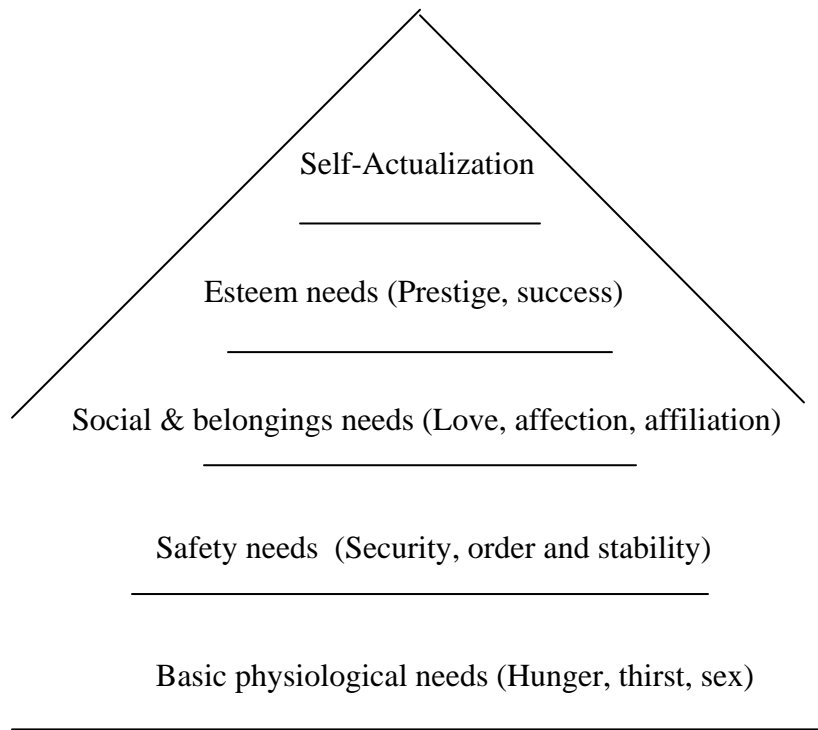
Self-Actualization

Esteem needs (Prestige, success)

Social & belongings needs (Love, affection, affiliation)

Safety needs (Security, order and stability)

Basic physiological needs (Hunger, thirst, sex)